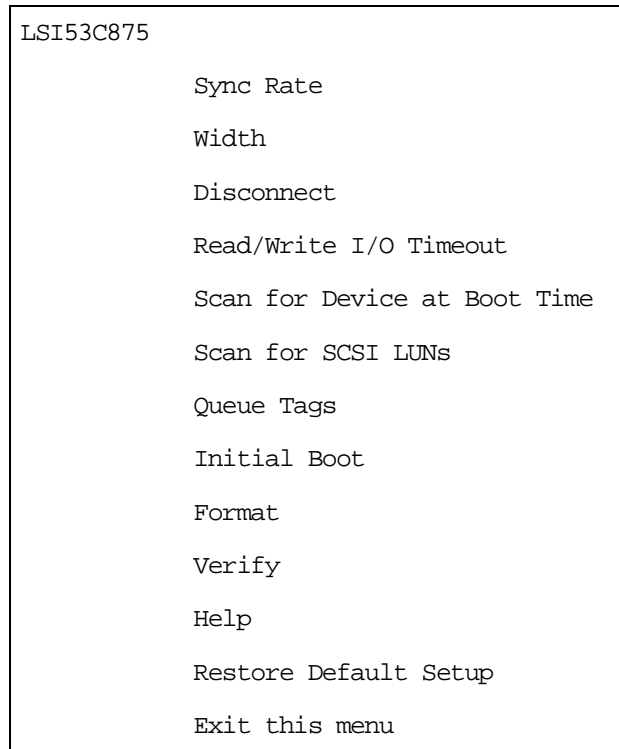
LSI53C875

Sync Rate

Width

Disconnect

Read/Write I/O Timeout

Scan for Device at Boot Time

Scan for SCSI LUNs

Queue Tags

Initial Boot

Format

Verify

Help

Restore Default Setup

Exit this menu